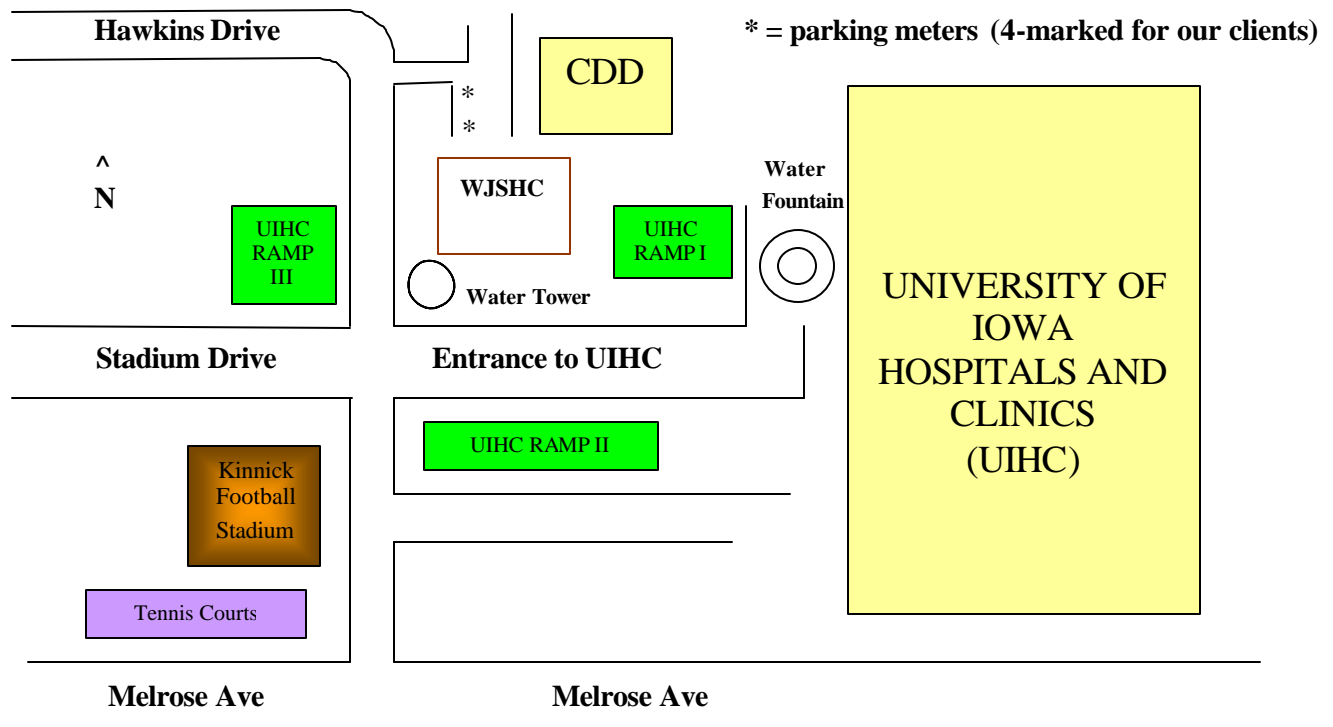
Hawkins Drive

* = parking meters (4-marked for our clients)

CDD

*
*

^
N

WJSHC

Water Fountain

UIHC RAMP III

UIHC RAMP I

Water Tower

UNIVERSITY OF IOWA HOSPITALS AND CLINICS (UIHC)

Stadium Drive

Entrance to UIHC

UIHC RAMP II

Kinnick Football Stadium

Tennis Courts

Melrose Ave

Melrose Ave